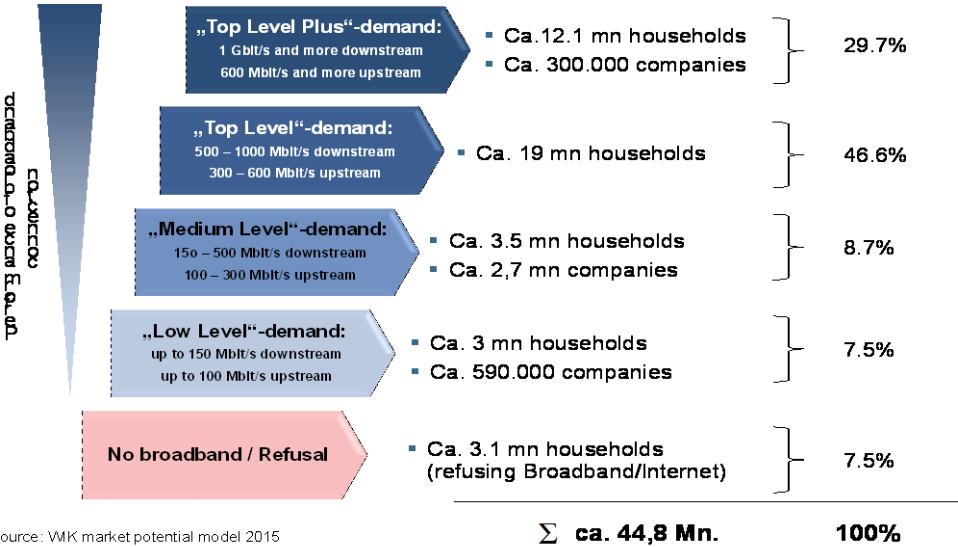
„Top Level Plus“-demand:
1 Gbit/s and more downstream
600 Mbit/s and more upstream

▪ Ca.12.1 mn households
▪ Ca. 300.000 companies

29.7%

„Top Level“-demand:
500 – 1000 Mbit/s downstream
300 – 600 Mbit/s upstream

▪ Ca. 19 mn households

46.6%

„Medium Level“-demand:
15o – 500 Mbit/s downstream
100 – 300 Mbit/s upstream

▪ Ca. 3.5 mn households
▪ Ca. 2,7 mn companies

8.7%

„Low Level“-demand:
up to 150 Mbit/s downstream
up to 100 Mbit/s upstream

▪ Ca. 3 mn households
▪ Ca. 590.000 companies

7.5%

No broadband / Refusal

▪ Ca. 3.1 mn households (refusing Broadband/Internet)

7.5%

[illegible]

ource: WIK market potential model 2015

$\Sigma$ ca. 44,8 Mn.

100%